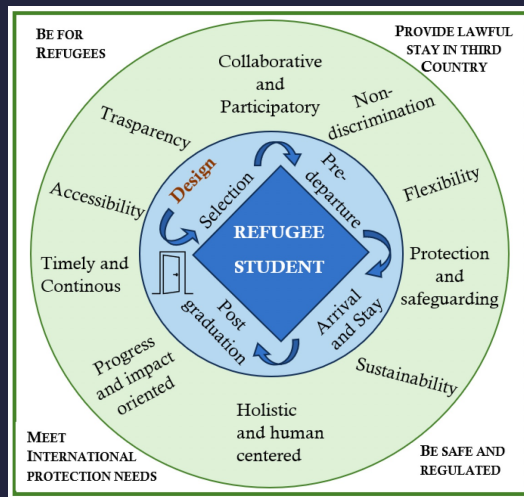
BE FOR REFUGEES

PROVIDE LAWFUL STAY IN THIRD COUNTRY

Collaborative and Participatory

Non-discrimination

Trasparency

Flexibility

Accessibility

Design

Selection

Pre-departure

Timely and Continous

REFUGEE STUDENT

Protection and safeguarding

Post graduation

Arrival and Stay

Progress and impact oriented

Sustainability

Holistic and human centered

MEET INTERNATIONAL PROTECTION NEEDS

BE SAFE AND REGULATED